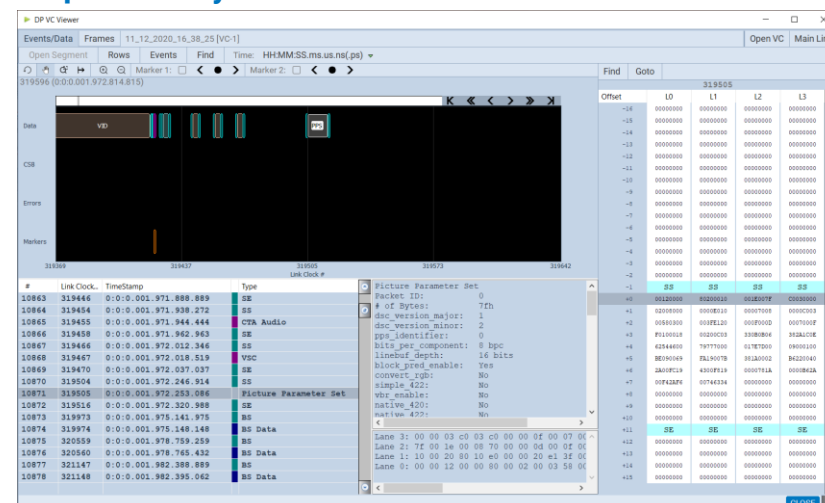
DP VC Viewer

Events/Data | Frames | 11_12_2020_16_38_25 [VC-1] | Open VC | Main Li

Open Segment | Rows | Events | Find | Time: HH:MM:SS.ms.us.ns(.ps)

Marker 1: | Marker 2:

319596 (0:0:0.001.972.814.815)

Data | VID | PPS

CSB

Errors

Markers

319369 | 319437 | 319505 | 319573 | 319642

Link Clock #

| # | Link Clock... | TimeStamp | Type |
|---|---|---|---|
| 10863 | 319446 | 0:0:0.001.971.888.889 | SE |
| 10864 | 319454 | 0:0:0.001.971.938.272 | SS |
| 10865 | 319455 | 0:0:0.001.971.944.444 | CTA Audio |
| 10866 | 319458 | 0:0:0.001.971.962.963 | SE |
| 10867 | 319466 | 0:0:0.001.972.012.346 | SS |
| 10868 | 319467 | 0:0:0.001.972.018.519 | VSC |
| 10869 | 319470 | 0:0:0.001.972.037.037 | SE |
| 10870 | 319504 | 0:0:0.001.972.246.914 | SS |
| 10871 | 319505 | 0:0:0.001.972.253.086 | Picture Parameter Set |
| 10872 | 319516 | 0:0:0.001.972.320.988 | SE |
| 10873 | 319973 | 0:0:0.001.975.141.975 | BS |
| 10874 | 319974 | 0:0:0.001.975.148.148 | BS Data |
| 10875 | 320559 | 0:0:0.001.978.759.259 | BS |
| 10876 | 320560 | 0:0:0.001.978.765.432 | BS Data |
| 10877 | 321147 | 0:0:0.001.982.388.889 | BS |
| 10878 | 321148 | 0:0:0.001.982.395.062 | BS Data |

Picture Parameter Set
Packet ID: 0
# of Bytes: 7fh
dsc_version_major: 1
dsc_version_minor: 2
pps_identifier: 0
bits_per_component: 8 bpc
linebuf_depth: 16 bits
block_pred_enable: Yes
convert_rgb: No
simple_422: No
vbr_enable: No
native_420: No
native_422: No

Lane 3: 00 00 03 c0 03 c0 00 00 0f 00 07 00
Lane 2: 7f 00 1e 00 08 70 00 00 0d 00 0f 00
Lane 1: 10 00 20 80 10 e0 00 00 20 e1 3f 00
Lane 0: 00 00 12 00 00 80 00 02 00 03 58 00

Find | Goto

319505

| Offset | L0 | L1 | L2 | L3 |
|---|---|---|---|---|
| -16 | 00000000 | 00000000 | 00000000 | 00000000 |
| -15 | 00000000 | 00000000 | 00000000 | 00000000 |
| -14 | 00000000 | 00000000 | 00000000 | 00000000 |
| -13 | 00000000 | 00000000 | 00000000 | 00000000 |
| -12 | 00000000 | 00000000 | 00000000 | 00000000 |
| -11 | 00000000 | 00000000 | 00000000 | 00000000 |
| -10 | 00000000 | 00000000 | 00000000 | 00000000 |
| -9 | 00000000 | 00000000 | 00000000 | 00000000 |
| -8 | 00000000 | 00000000 | 00000000 | 00000000 |
| -7 | 00000000 | 00000000 | 00000000 | 00000000 |
| -6 | 00000000 | 00000000 | 00000000 | 00000000 |
| -5 | 00000000 | 00000000 | 00000000 | 00000000 |
| -4 | 00000000 | 00000000 | 00000000 | 00000000 |
| -3 | 00000000 | 00000000 | 00000000 | 00000000 |
| -2 | 00000000 | 00000000 | 00000000 | 00000000 |
| -1 | SS | SS | SS | SS |
| +0 | 00120000 | 00200010 | 001E007F | C0030000 |
| +1 | 02008000 | 0000E010 | 00007008 | 0000C003 |
| +2 | 00500300 | 000FE120 | 000F000D | 0007000F |
| +3 | F0100018 | 00200C03 | 330B0B06 | 382A1C0E |
| +4 | 62544600 | 79777000 | 017E7D00 | 09000100 |
| +5 | BE090069 | FA1900FB | 381A0002 | B6220040 |
| +6 | 2A00FC19 | 4300F819 | 0000761A | 0000B62A |
| +7 | 00F42AF6 | 00746334 | 00000000 | 00000000 |
| +8 | 00000000 | 00000000 | 00000000 | 00000000 |
| +9 | 00000000 | 00000000 | 00000000 | 00000000 |
| +10 | 00000000 | 00000000 | 00000000 | 00000000 |
| +11 | SE | SE | SE | SE |
| +12 | 00000000 | 00000000 | 00000000 | 00000000 |
| +13 | 00000000 | 00000000 | 00000000 | 00000000 |
| +14 | 00000000 | 00000000 | 00000000 | 00000000 |
| +15 | 00000000 | 00000000 | 00000000 | 00000000 |

CLOSE